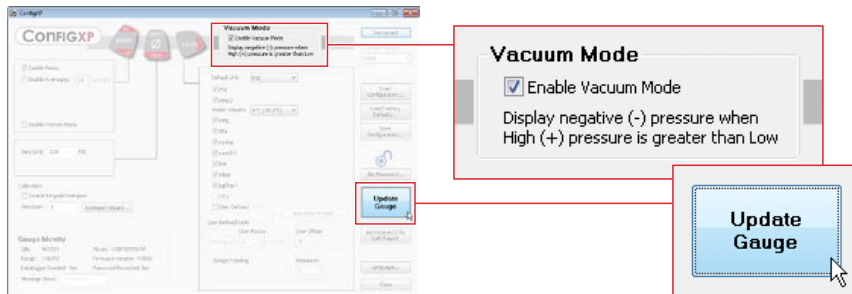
ConfigXP

CONFIGXP

Vacuum Mode
Enable Vacuum Mode
Display negative (-) pressure when High (+) pressure is greater than Low

Update Gauge

Vacuum Mode

Enable Vacuum Mode

Display negative (-) pressure when High (+) pressure is greater than Low

Update Gauge

Gauge Identity